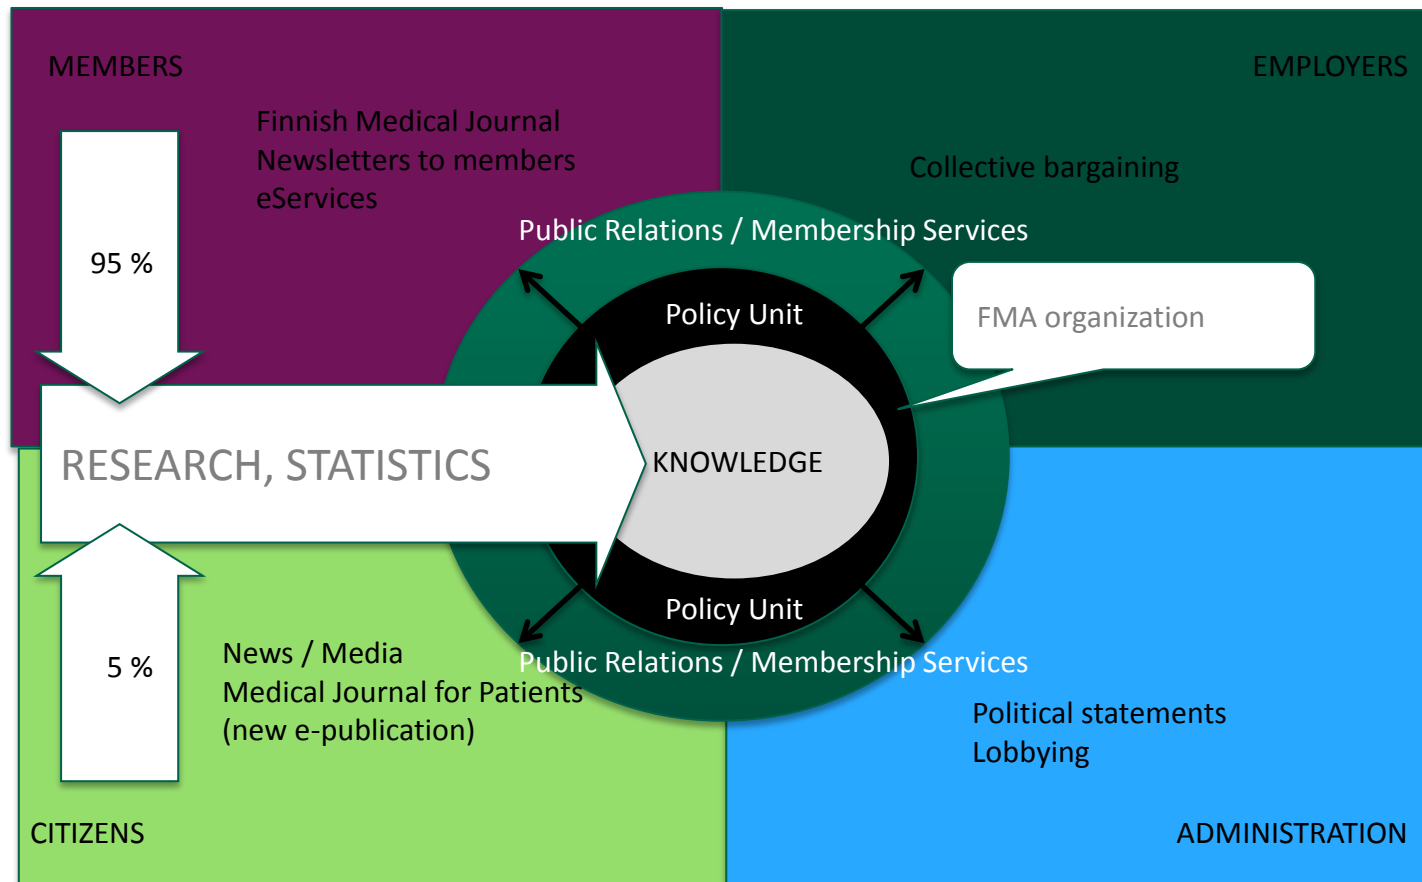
MEMBERS

Finnish Medical Journal
Newsletters to members
eServices

EMPLOYERS

Collective bargaining

Public Relations / Membership Services

95 %

Policy Unit

FMA organization

RESEARCH, STATISTICS

KNOWLEDGE

Policy Unit

5 %

News / Media
Medical Journal for Patients
(new e-publication)

Public Relations / Membership Services

Political statements
Lobbying

CITIZENS

ADMINISTRATION